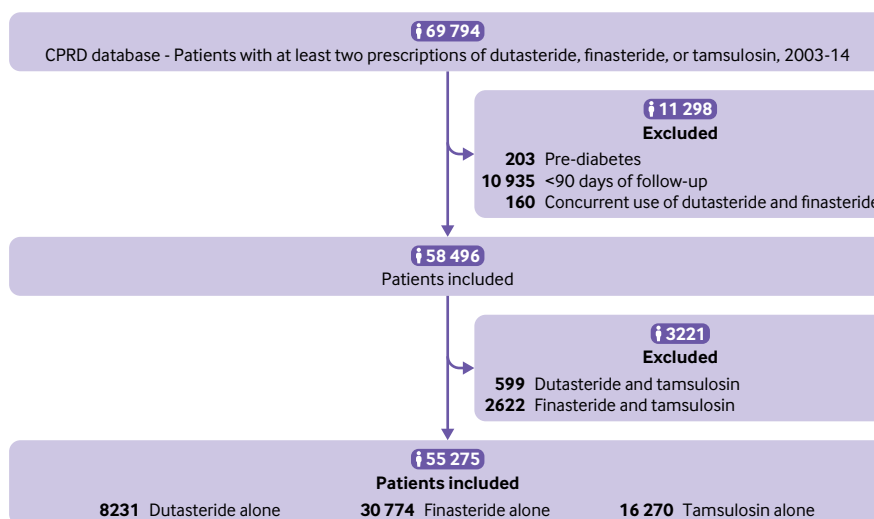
69 794
CPRD database - Patients with at least two prescriptions of dutasteride, finasteride, or tamsulosin, 2003-14

11 298
Excluded
203 Pre-diabetes
10 935 <90 days of follow-up
160 Concurrent use of dutasteride and finasteride

58 496
Patients included

3221
Excluded
599 Dutasteride and tamsulosin
2622 Finasteride and tamsulosin

55 275
Patients included
8231 Dutasteride alone
30 774 Finasteride alone
16 270 Tamsulosin alone